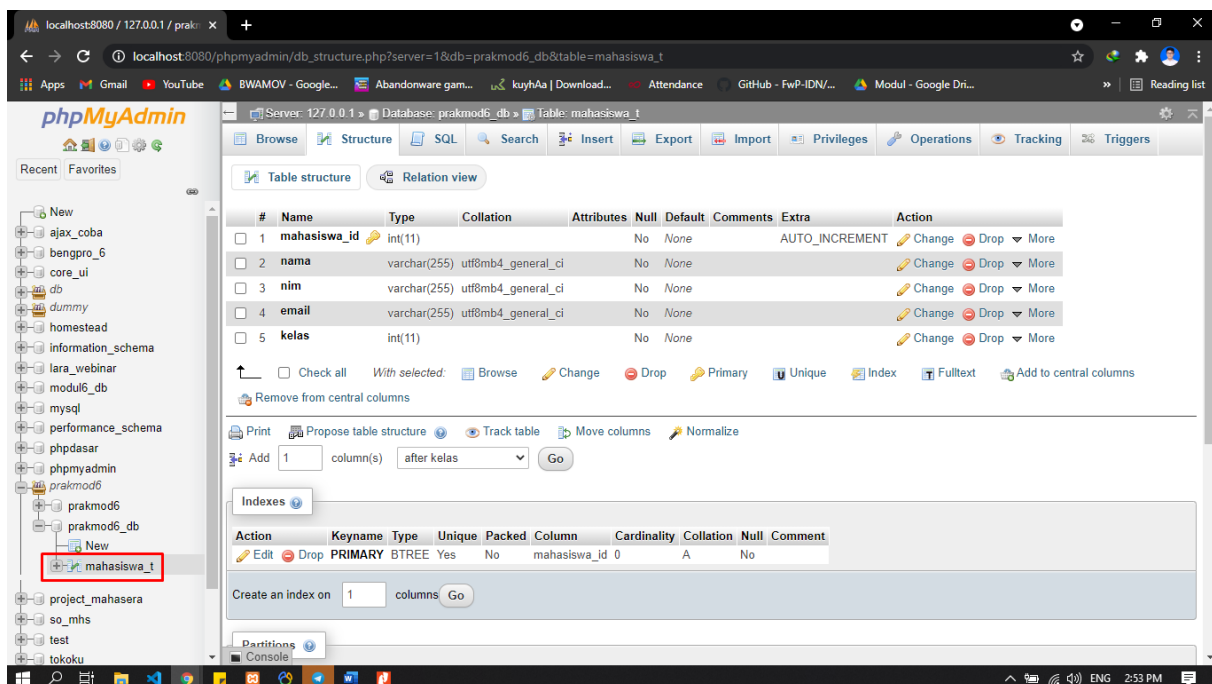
localhost:8080 / 127.0.0.1 / prakr ×
localhost:8080/phpmyadmin/db_structure.php?server=1&db=prakmod6_db&table=mahasiswa_t
Apps Gmail YouTube BWAMOV - Google... Abandonware gam... kuyhAa | Download... Attendance GitHub - FwP-IDN/... Modul - Google Dri... » Reading list

phpMyAdmin
Recent Favorites
New
ajax_coba
bengpro_6
core_ui
db
dummy
homestead
information_schema
lara_webinar
modul6_db
mysql
performance_schema
phpdasar
phpmyadmin
prakmod6
prakmod6
prakmod6_db
New
mahasiswa_t
project_mahasera
so_mhs
test
tokoku

Server: 127.0.0.1 » Database: prakmod6_db » Table: mahasiswa_t

Browse Structure SQL Search Insert Export Import Privileges Operations Tracking Triggers

Table structure Relation view

| # | Name | Type | Collation | Attributes | Null | Default | Comments | Extra | Action |
|---|---|---|---|---|---|---|---|---|---|
| 1 | mahasiswa_id | int(11) | | | No | None | | AUTO_INCREMENT | Change Drop More |
| 2 | nama | varchar(255) | utf8mb4_general_ci | | No | None | | | Change Drop More |
| 3 | nim | varchar(255) | utf8mb4_general_ci | | No | None | | | Change Drop More |
| 4 | email | varchar(255) | utf8mb4_general_ci | | No | None | | | Change Drop More |
| 5 | kelas | int(11) | | | No | None | | | Change Drop More |

Check all With selected: Browse Change Drop Primary Unique Index Fulltext Add to central columns
Remove from central columns

Print Propose table structure Track table Move columns Normalize
Add 1 column(s) after kelas Go

Indexes

| Action | Keyname | Type | Unique | Packed | Column | Cardinality | Collation | Null | Comment |
|---|---|---|---|---|---|---|---|---|---|
| Edit Drop | PRIMARY | BTREE | Yes | No | mahasiswa_id | 0 | A | No | |

Create an index on 1 columns Go

Partitions
Console

ENG 2:53 PM